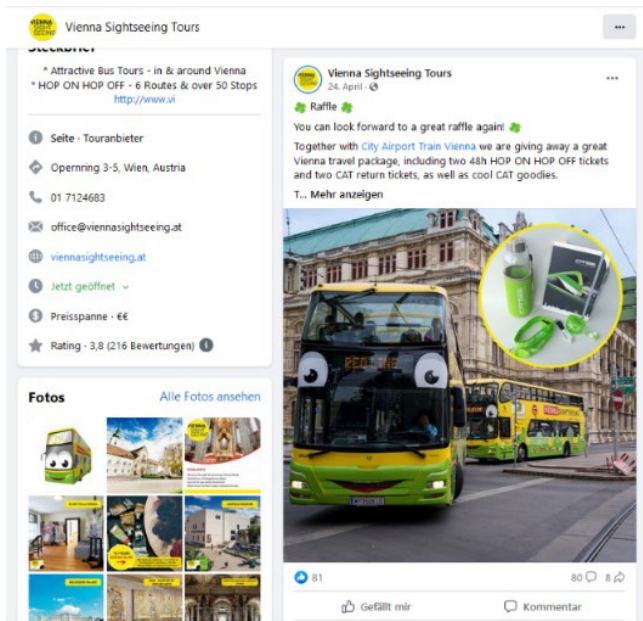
Vienna Sightseeing Tours

Steckbrief

* Attractive Bus Tours - in & around Vienna
* HOP ON HOP OFF - 6 Routes & over 50 Stops
http://www.vi

Seite · Touranbieter

Opernring 3-5, Wien, Austria

01 7124683

office@viennasightseeing.at

viennasightseeing.at

Jetzt geöffnet

Preisspanne · €€

Rating · 3,8 (216 Bewertungen)

Fotos

Alle Fotos ansehen

Vienna Sightseeing Tours
24. April ·

Raffle

You can look forward to a great raffle again!

Together with City Airport Train Vienna we are giving away a great Vienna travel package, including two 48h HOP ON HOP OFF tickets and two CAT return tickets, as well as cool CAT goodies.

T... Mehr anzeigen

81

80 8

Gefällt mir

Kommentar